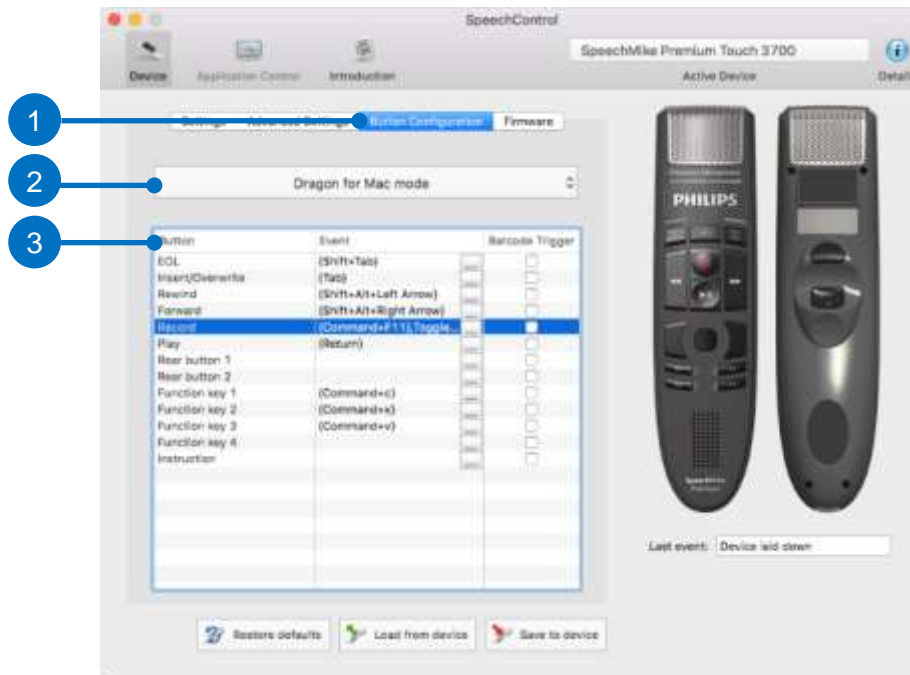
SpeechControl

Device Application Control Introduction

SpeechMike Premium Touch 3700

Active Device

Detail

1

Settings Advanced Settings Button Configuration Firmware

2

Dragon for Mac mode

3

| Button | Event | | Barcode Trigger |
|---|---|---|---|
| EOL | {Shift+Tab} | ... | |
| Insert/Overwrite | {Tab} | ... | |
| Rewind | {Shift+Alt+Left Arrow} | ... | |
| Forward | {Shift+Alt+Right Arrow} | ... | |
| Record | {Command+F11},Toggle... | ... | |
| Play | {Return} | ... | |
| Rear button 1 | | ... | |
| Rear button 2 | | ... | |
| Function key 1 | {Command+c} | ... | |
| Function key 2 | {Command+x} | ... | |
| Function key 3 | {Command+v} | ... | |
| Function key 4 | | ... | |
| Instruction | | ... | |

PHILIPS

PHILIPS

SpeechMike Premium

Last event: Device laid down

Restore defaults Load from device Save to device